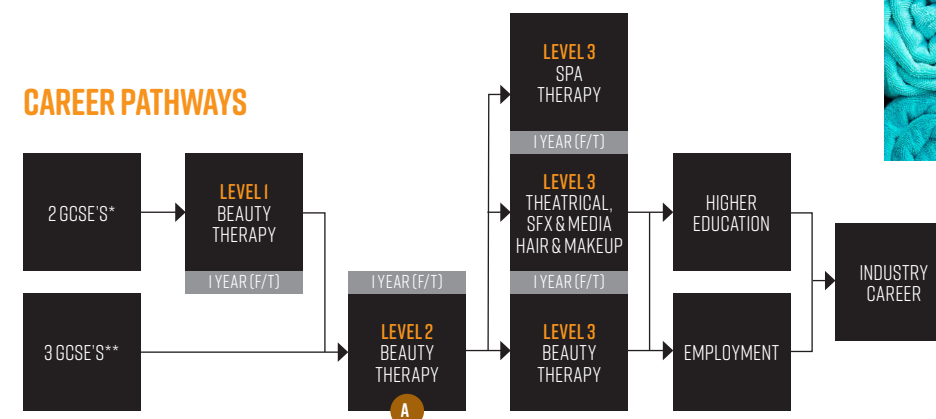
CAREER PATHWAYS

2 GCSE'S*

3 GCSE'S**

LEVEL 1
BEAUTY THERAPY
1 YEAR (F/T)

1 YEAR (F/T)
LEVEL 2
BEAUTY THERAPY
A

LEVEL 3
SPA THERAPY
1 YEAR (F/T)

LEVEL 3
THEATRICAL, SFX & MEDIA HAIR & MAKEUP
1 YEAR (F/T)

LEVEL 3
BEAUTY THERAPY

HIGHER EDUCATION

EMPLOYMENT

INDUSTRY CAREER